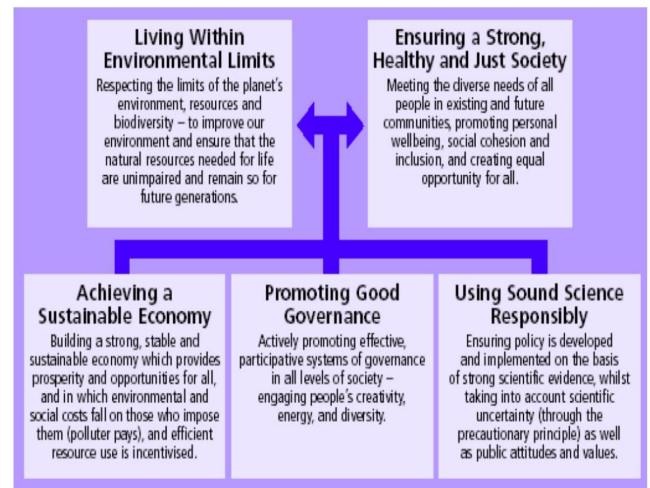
Living Within Environmental Limits

Respecting the limits of the planet's environment, resources and biodiversity – to improve our environment and ensure that the natural resources needed for life are unimpaired and remain so for future generations.

Ensuring a Strong, Healthy and Just Society

Meeting the diverse needs of all people in existing and future communities, promoting personal wellbeing, social cohesion and inclusion, and creating equal opportunity for all.

Achieving a Sustainable Economy

Building a strong, stable and sustainable economy which provides prosperity and opportunities for all, and in which environmental and social costs fall on those who impose them (polluter pays), and efficient resource use is incentivised.

Promoting Good Governance

Actively promoting effective, participative systems of governance in all levels of society – engaging people's creativity, energy, and diversity.

Using Sound Science Responsibly

Ensuring policy is developed and implemented on the basis of strong scientific evidence, whilst taking into account scientific uncertainty (through the precautionary principle) as well as public attitudes and values.